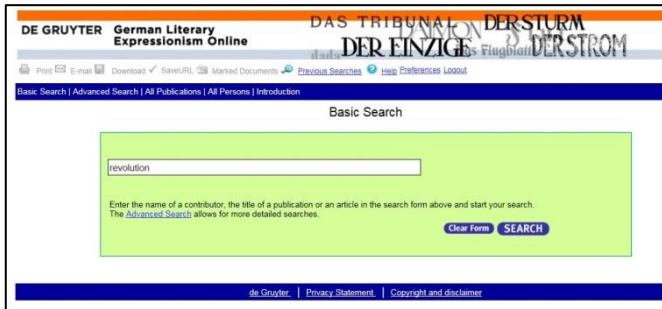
DE GRUYTER German Literary Expressionism Online

DAS TRIBUNAL DER STURM dada DER EINZIGE BARON Flugblatt DER STROM

Print E-mail Download SaveURL Marked Documents Previous Searches Help Preferences Logout

Basic Search | Advanced Search | All Publications | All Persons | Introduction

Basic Search

revolution

Enter the name of a contributor, the title of a publication or an article in the search form above and start your search. The Advanced Search allows for more detailed searches.

Clear Form SEARCH

de Gruyter | Privacy Statement | Copyright and disclaimer